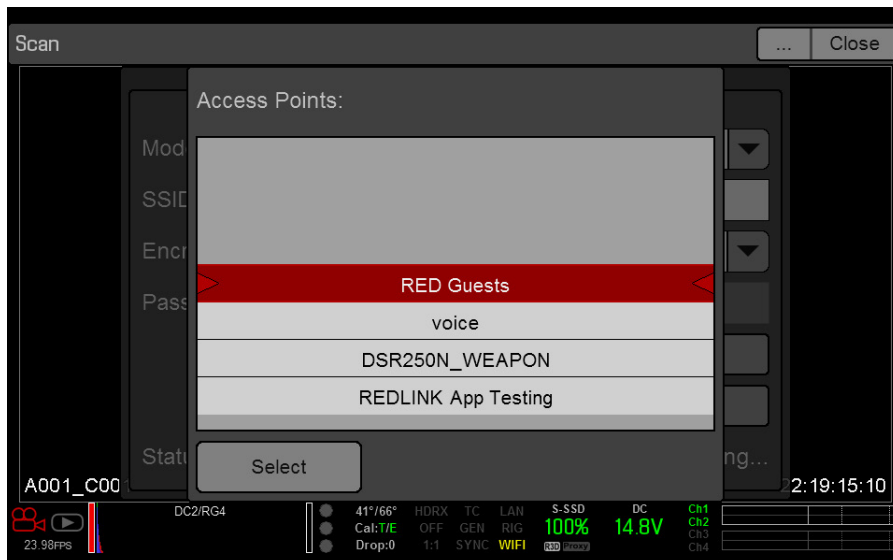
Scan

...

Close

Access Points:

Mod

SSID

Encr

Pass

RED Guests

voice

DSR250N_WEAPON

REDLINK App Testing

Statu

Select

ng...

A001_C00

2:19:15:10

23.98FPS

DC2/RG4

41°/66°
Cal:T/E
Drop:0

HDRX
OFF
1:1

TC
GEN
SYNC

LAN
RIG
WIFI

S-SSD
100%
R3D Proxy

DC
14.8V

Ch1
Ch2
Ch3
Ch4